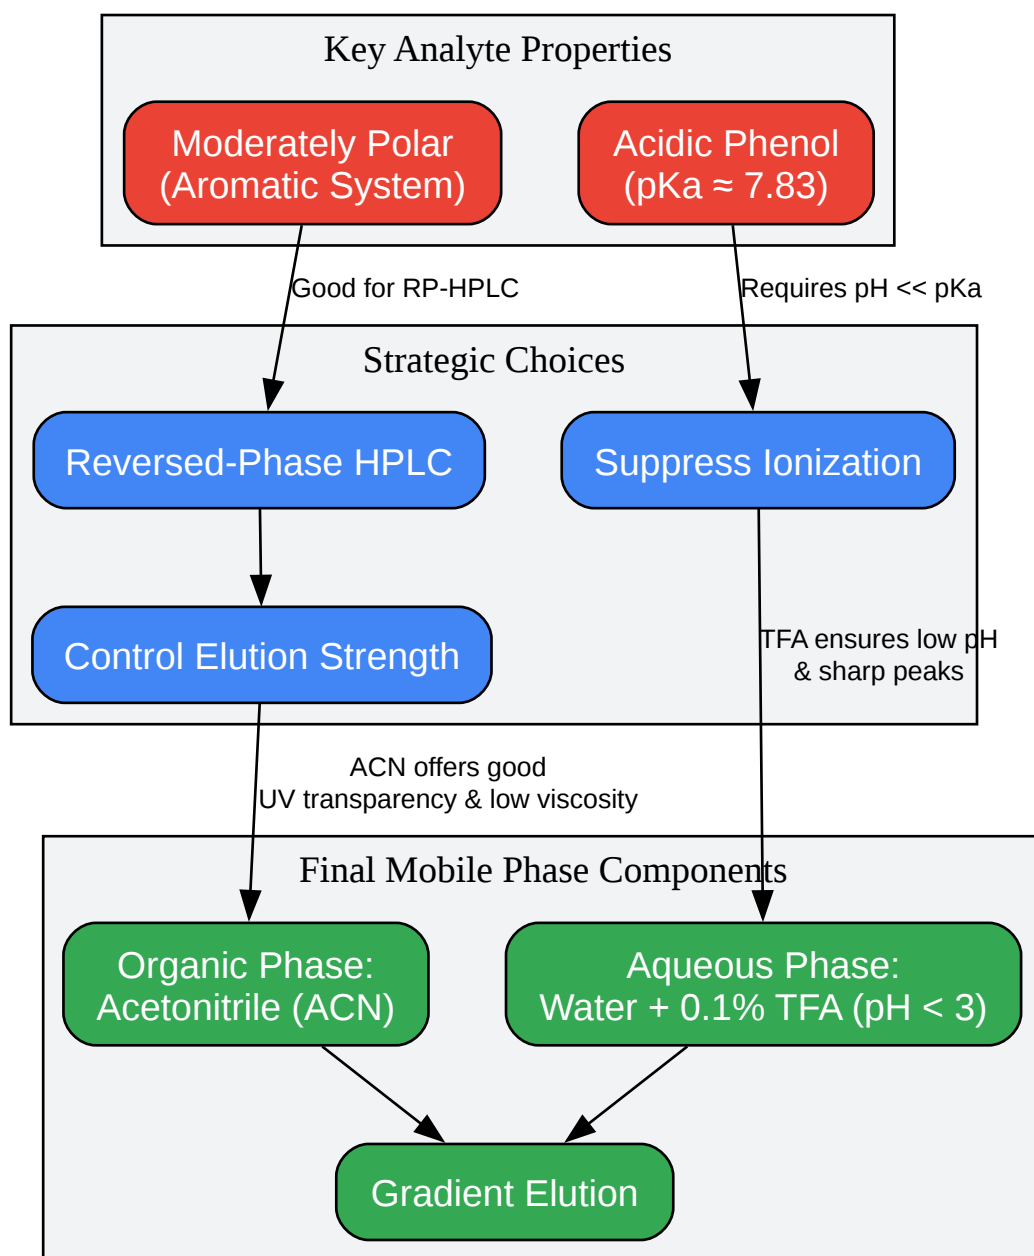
Key Analyte Properties

Moderately Polar (Aromatic System)

Acidic Phenol (pKa ≈ 7.83)

Good for RP-HPLC

Requires pH << pKa

Strategic Choices

Reversed-Phase HPLC

Suppress Ionization

Control Elution Strength

TFA ensures low pH & sharp peaks

ACN offers good UV transparency & low viscosity

Final Mobile Phase Components

Organic Phase: Acetonitrile (ACN)

Aqueous Phase: Water + 0.1% TFA (pH < 3)

Gradient Elution